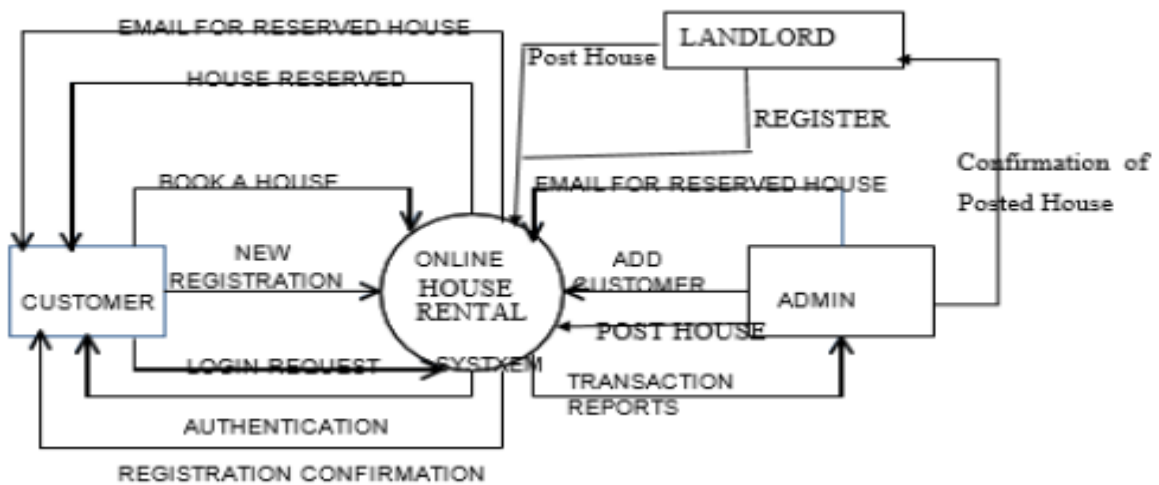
EMAIL FOR RESERVED HOUSE

HOUSE RESERVED

Post House

LANDLORD

REGISTER

Confirmation of Posted House

BOOK A HOUSE

EMAIL FOR RESERVED HOUSE

NEW REGISTRATION

CUSTOMER

ONLINE HOUSE RENTAL SYSTXEM

ADD CUSTOMER

ADMIN

POST HOUSE

LOGIN REQUEST

TRANSACTION REPORTS

AUTHENTICATION

REGISTRATION CONFIRMATION